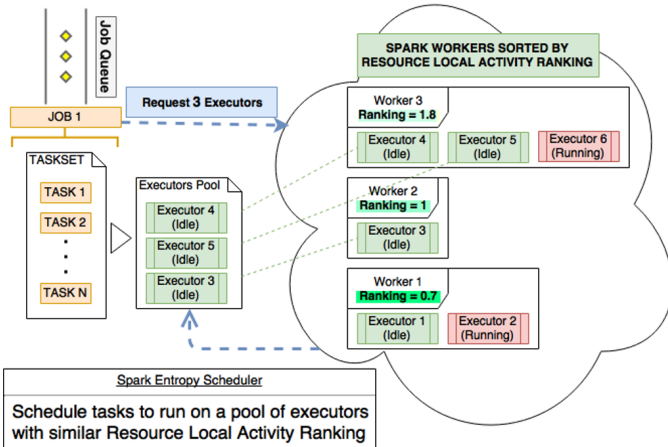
Job Queue

JOB 1

Request 3 Executors

SPARK WORKERS SORTED BY RESOURCE LOCAL ACTIVITY RANKING

TASKSET

TASK 1

TASK 2

.
.
.

TASK N

Executors Pool

Executor 4 (Idle)

Executor 5 (Idle)

Executor 3 (Idle)

Worker 3
Ranking = 1.8

Executor 4 (Idle)

Executor 5 (Idle)

Executor 6 (Running)

Worker 2
Ranking = 1

Executor 3 (Idle)

Worker 1
Ranking = 0.7

Executor 1 (Idle)

Executor 2 (Running)

Spark Entropy Scheduler

Schedule tasks to run on a pool of executors with similar Resource Local Activity Ranking